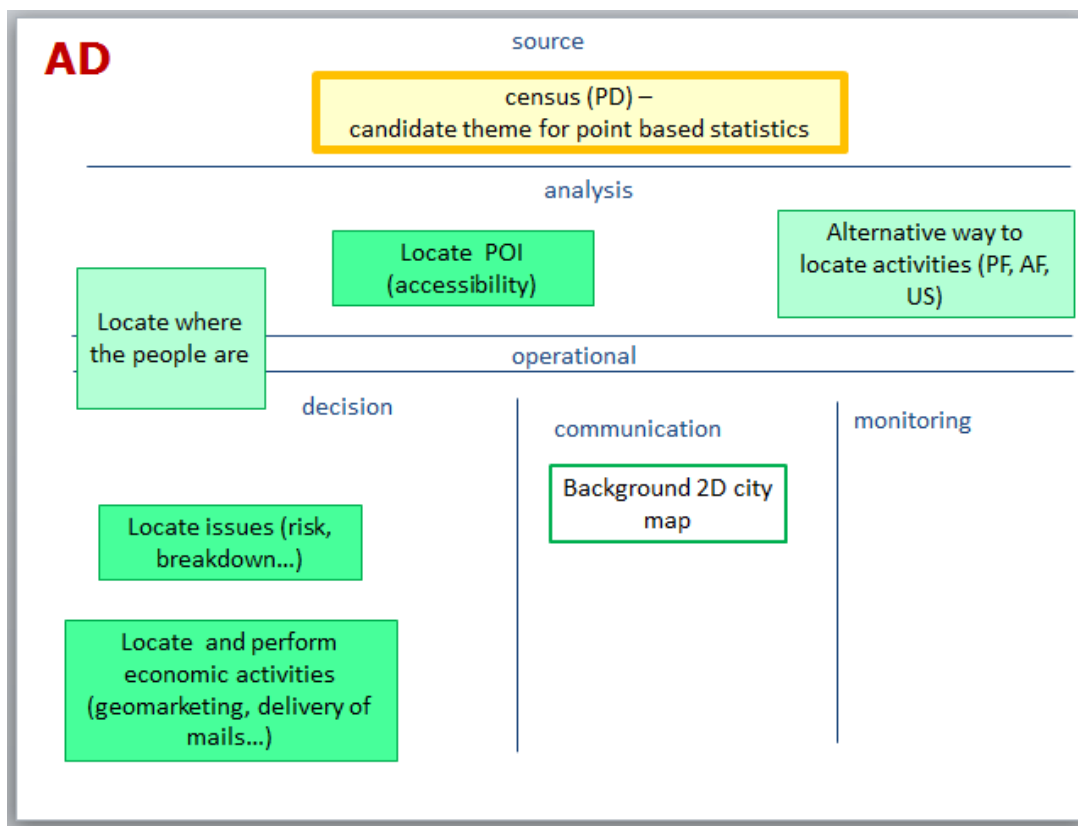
AD

source

census (PD) –
candidate theme for point based statistics

analysis

Locate POI
(accessibility)

Alternative way to locate activities (PF, AF, US)

Locate where the people are

operational

decision

communication

monitoring

Background 2D city map

Locate issues (risk, breakdown…)

Locate and perform economic activities (geomarketing, delivery of mails…)